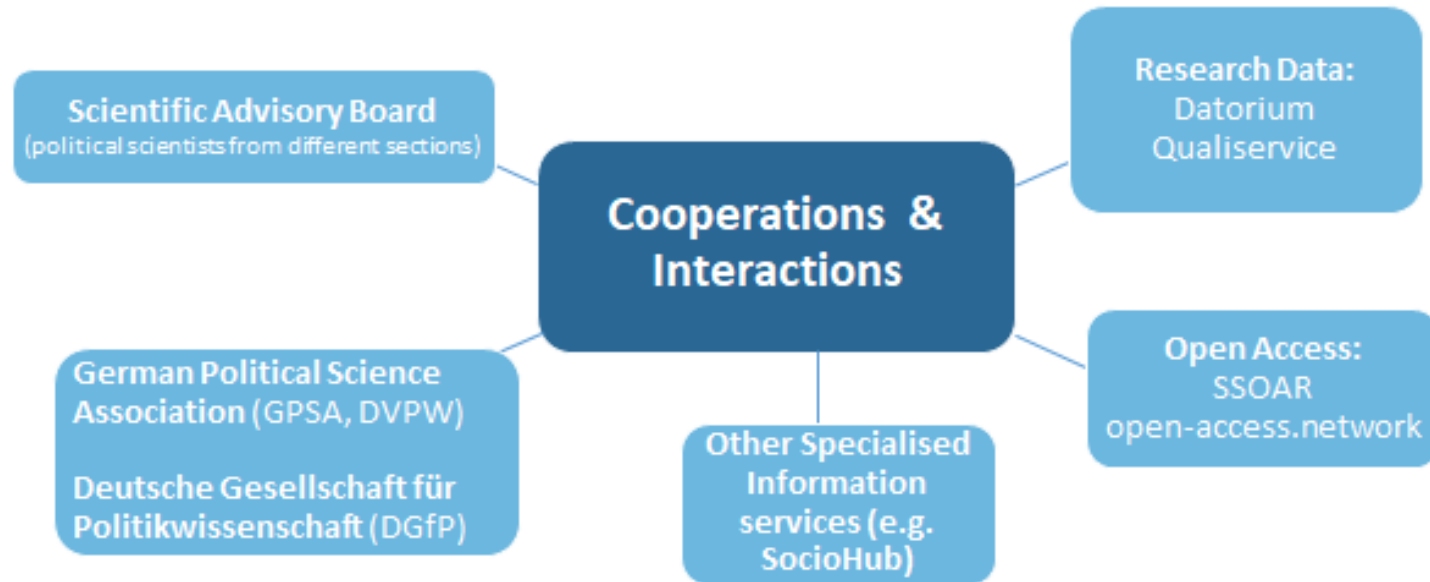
Scientific Advisory Board
(political scientists from different sections)

Cooperations & Interactions

Research Data:
Datorium
Qualiservice

German Political Science Association (GPSA, DVPW)

Deutsche Gesellschaft für Politikwissenschaft (DGfP)

Other Specialised Information services (e.g. SocioHub)

Open Access:
SSOAR
open-access.network